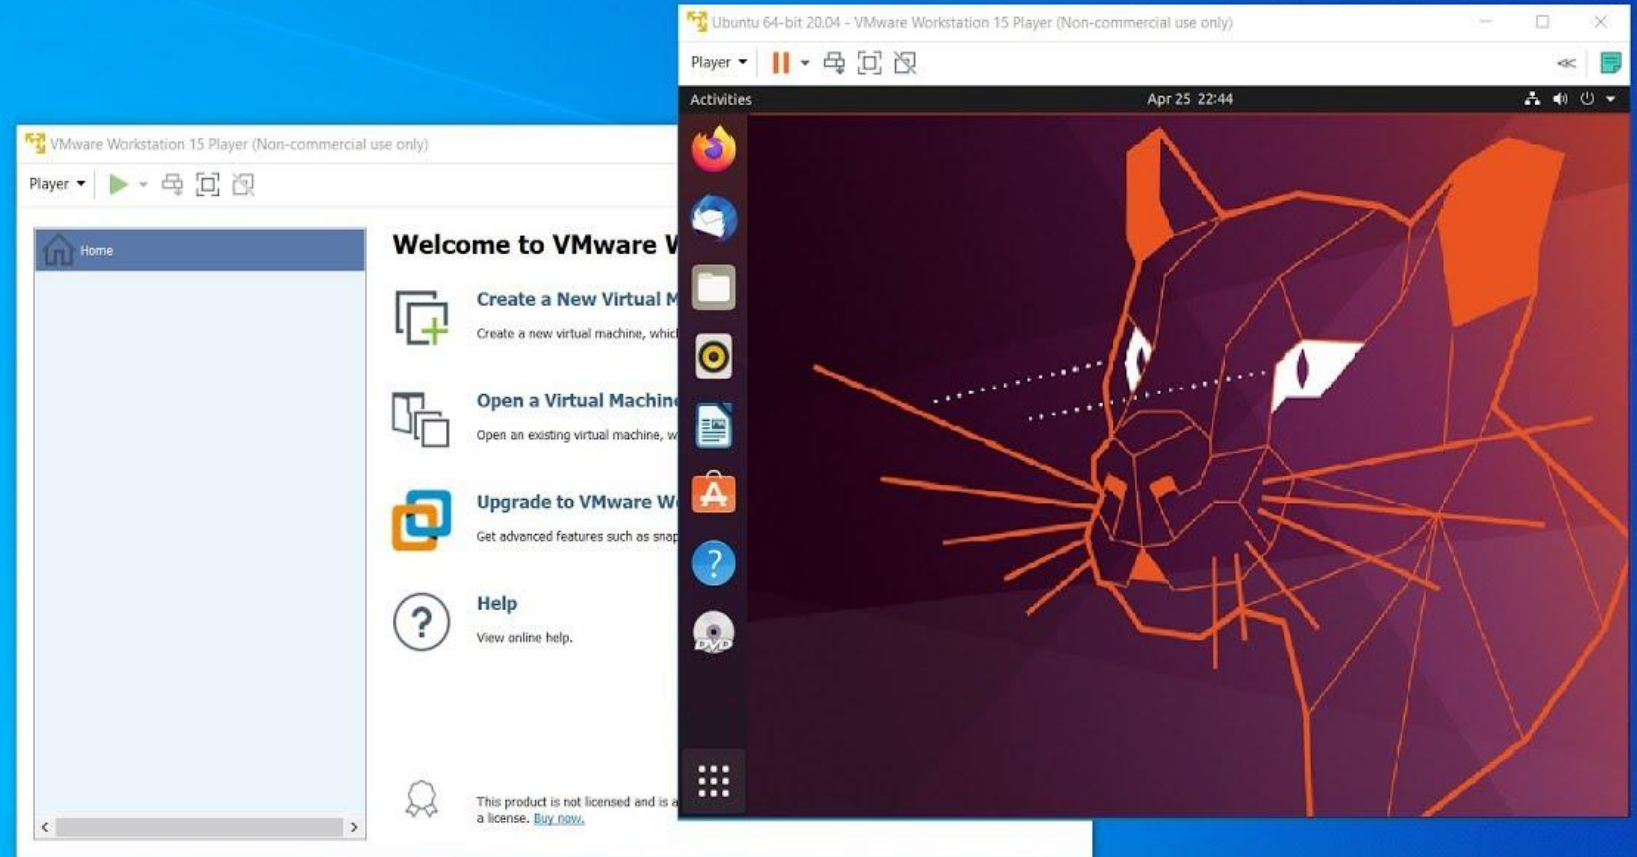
VMware Workstation 15 Player (Non-commercial use only)

Player

Home

Welcome to VMware W

Create a New Virtual M

Create a new virtual machine, whic

Open a Virtual Machin

Open an existing virtual machine, w

Upgrade to VMware W

Get advanced features such as snap

Help

View online help.

This product is not licensed and is a

a license. Buy now.

Ubuntu 64-bit 20.04 - VMware Workstation 15 Player (Non-commercial use only)

Player

Activities

Apr 25 22:44

DVD